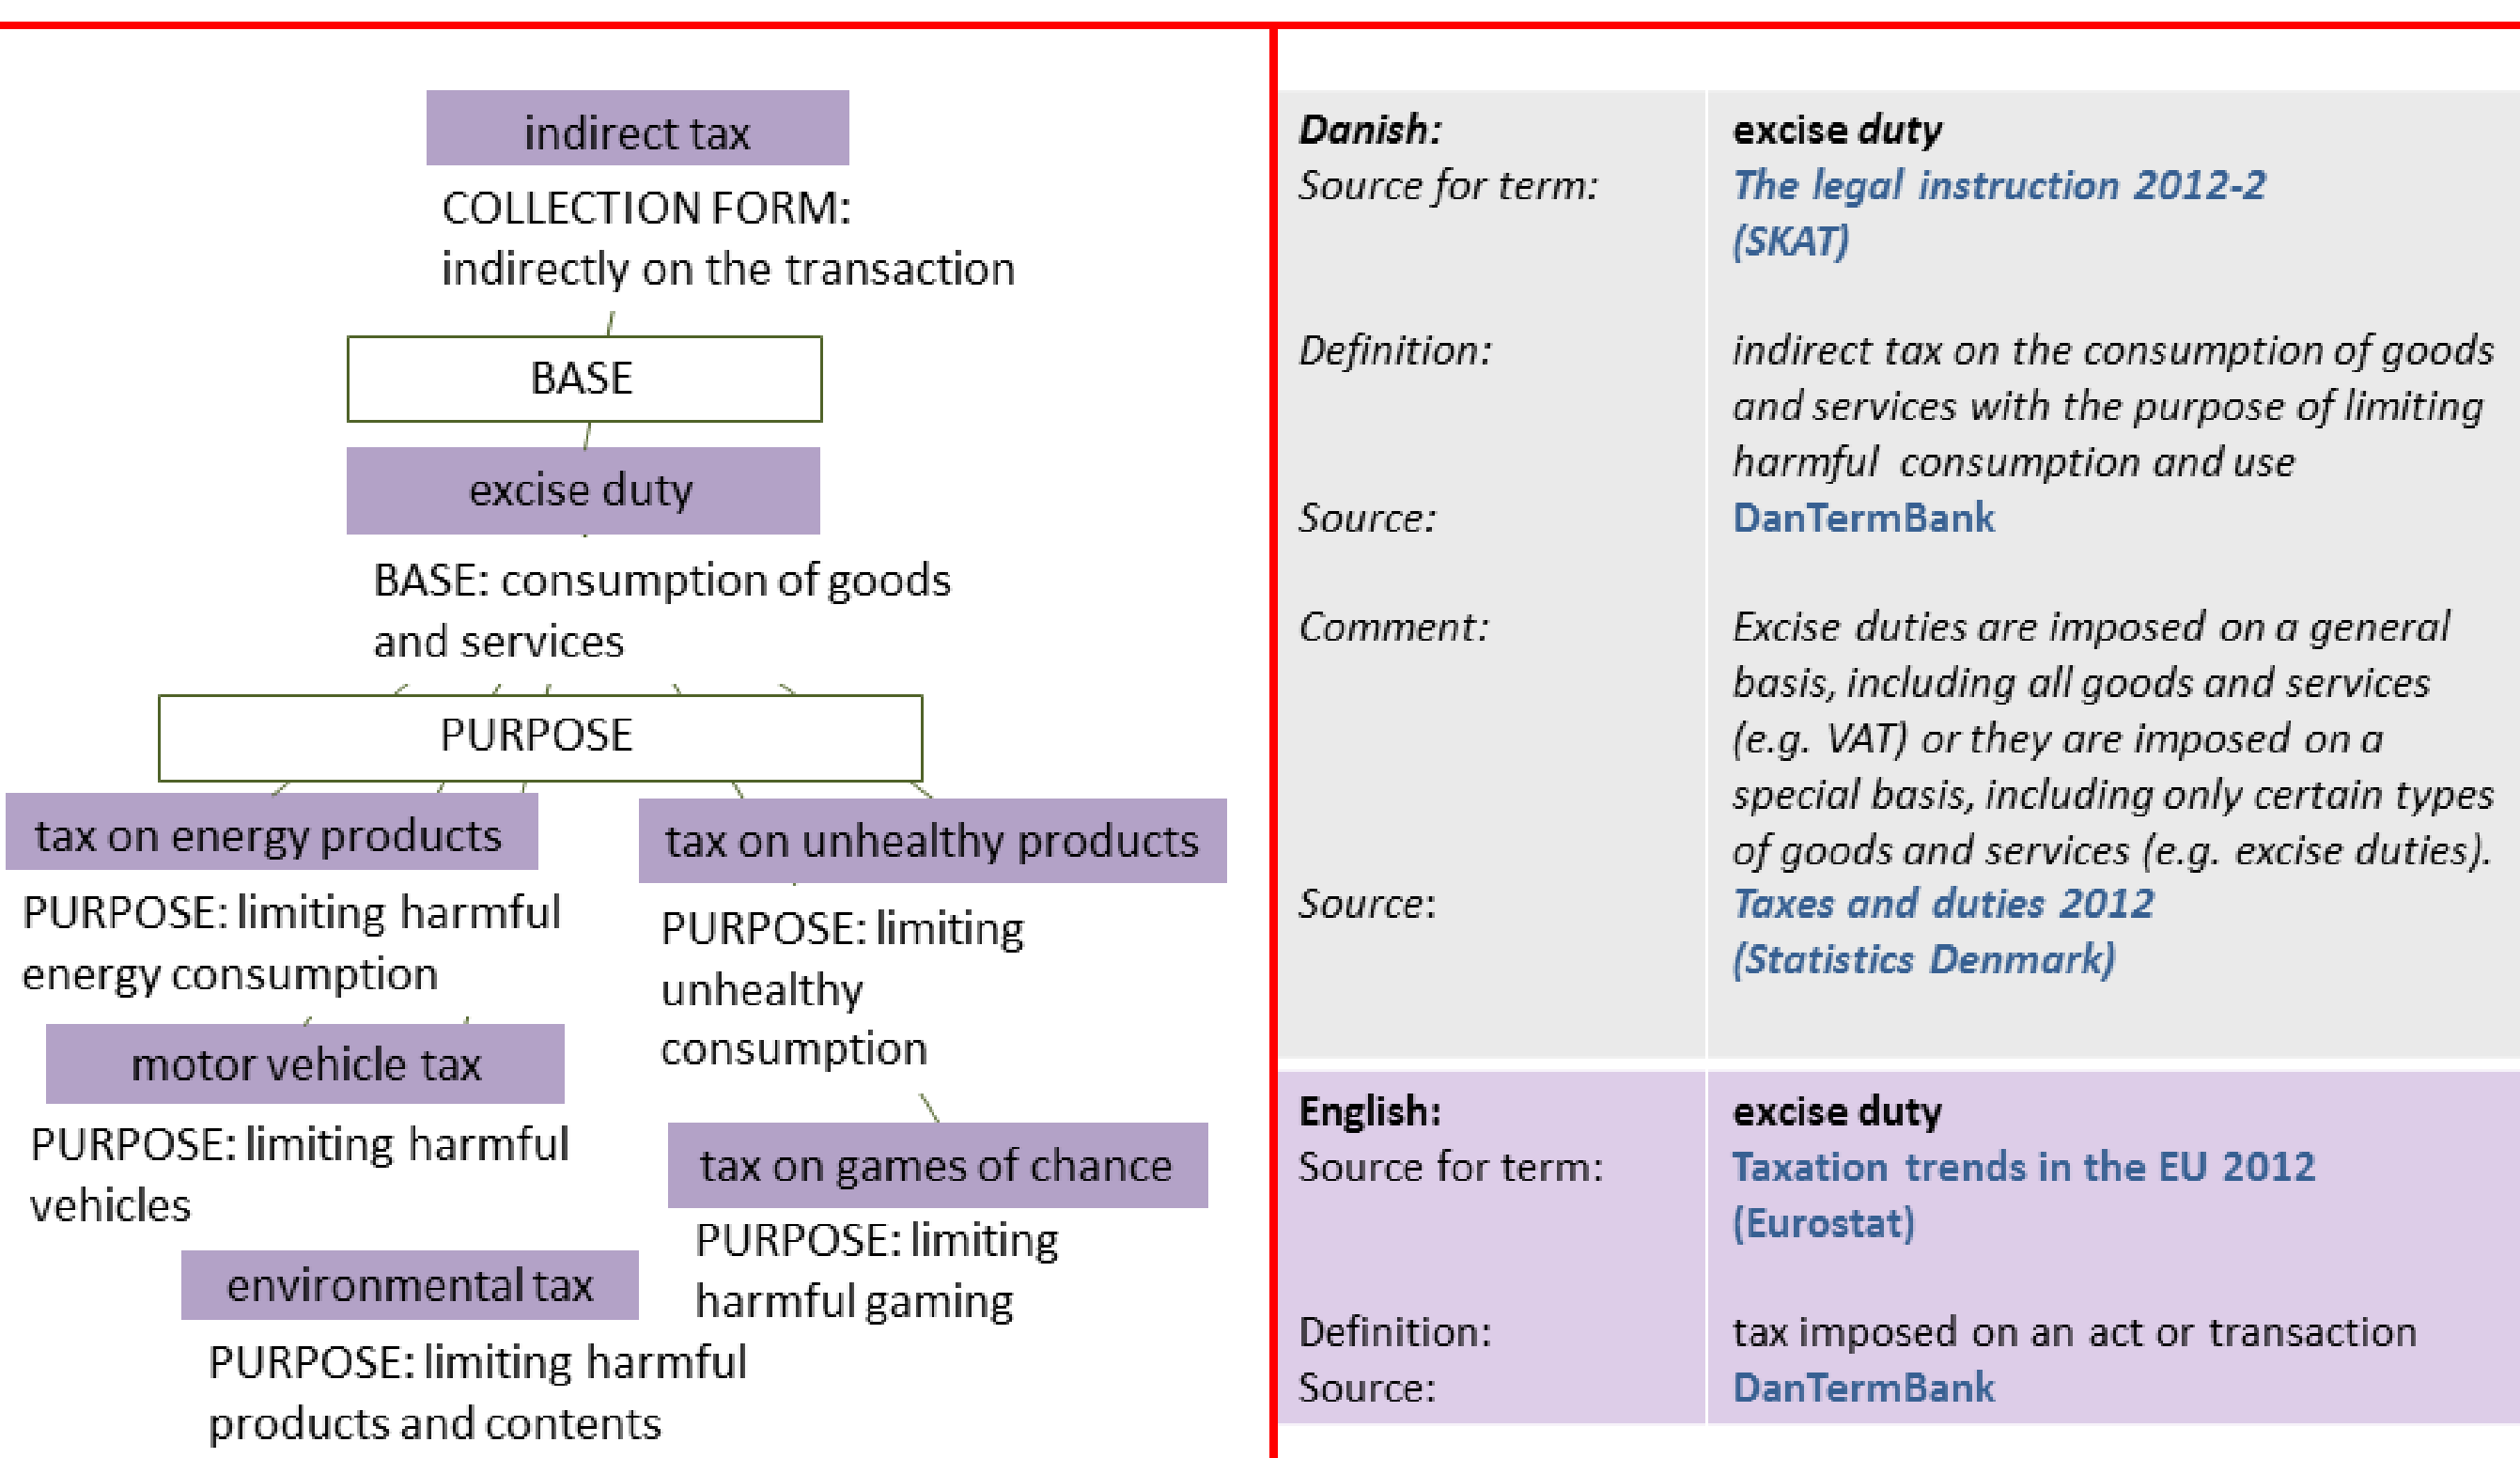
indirect tax

COLLECTION FORM: indirectly on the transaction

BASE

excise duty

BASE: consumption of goods and services

PURPOSE

tax on energy products

PURPOSE: limiting harmful energy consumption

motor vehicle tax

PURPOSE: limiting harmful vehicles

environmental tax

PURPOSE: limiting harmful products and contents

tax on unhealthy products

PURPOSE: limiting unhealthy consumption

tax on games of chance

PURPOSE: limiting harmful gaming

| | |
|---|---|
| *Danish:* | **excise duty** |
| *Source for term:* | *The legal instruction 2012-2 (SKAT)* |
| *Definition:* | *indirect tax on the consumption of goods and services with the purpose of limiting harmful consumption and use* |
| *Source:* | DanTermBank |
| *Comment:* | *Excise duties are imposed on a general basis, including all goods and services (e.g. VAT) or they are imposed on a special basis, including only certain types of goods and services (e.g. excise duties).* |
| *Source:* | *Taxes and duties 2012 (Statistics Denmark)* |
| **English:** | **excise duty** |
| Source for term: | Taxation trends in the EU 2012 (Eurostat) |
| Definition: | tax imposed on an act or transaction |
| Source: | DanTermBank |